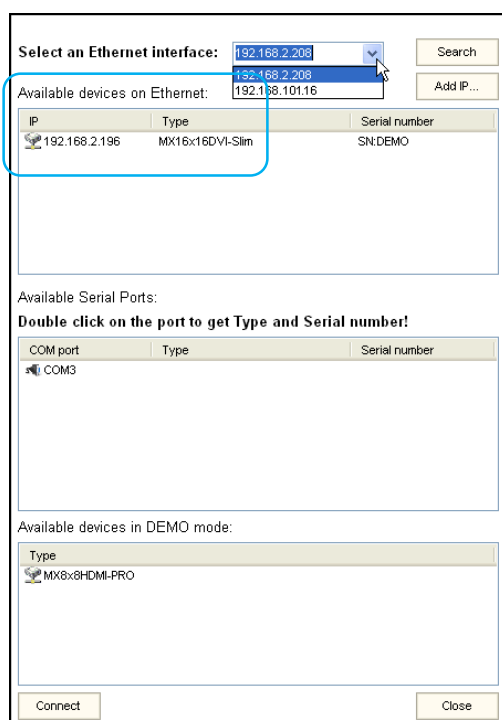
Select an Ethernet interface: 192.168.2.208

Search

192.168.2.208
192.168.101.16

Add IP...

Available devices on Ethernet:

| IP | Type | Serial number |
|---|---|---|
| 192.168.2.196 | MX16x16DVI-Slim | SN:DEMO |

Available Serial Ports:

Double click on the port to get Type and Serial number!

| COM port | Type | Serial number |
|---|---|---|
| COM3 | | |

Available devices in DEMO mode:

| Type |
|---|
| MX8x8HDMI-PRO |

Connect

Close